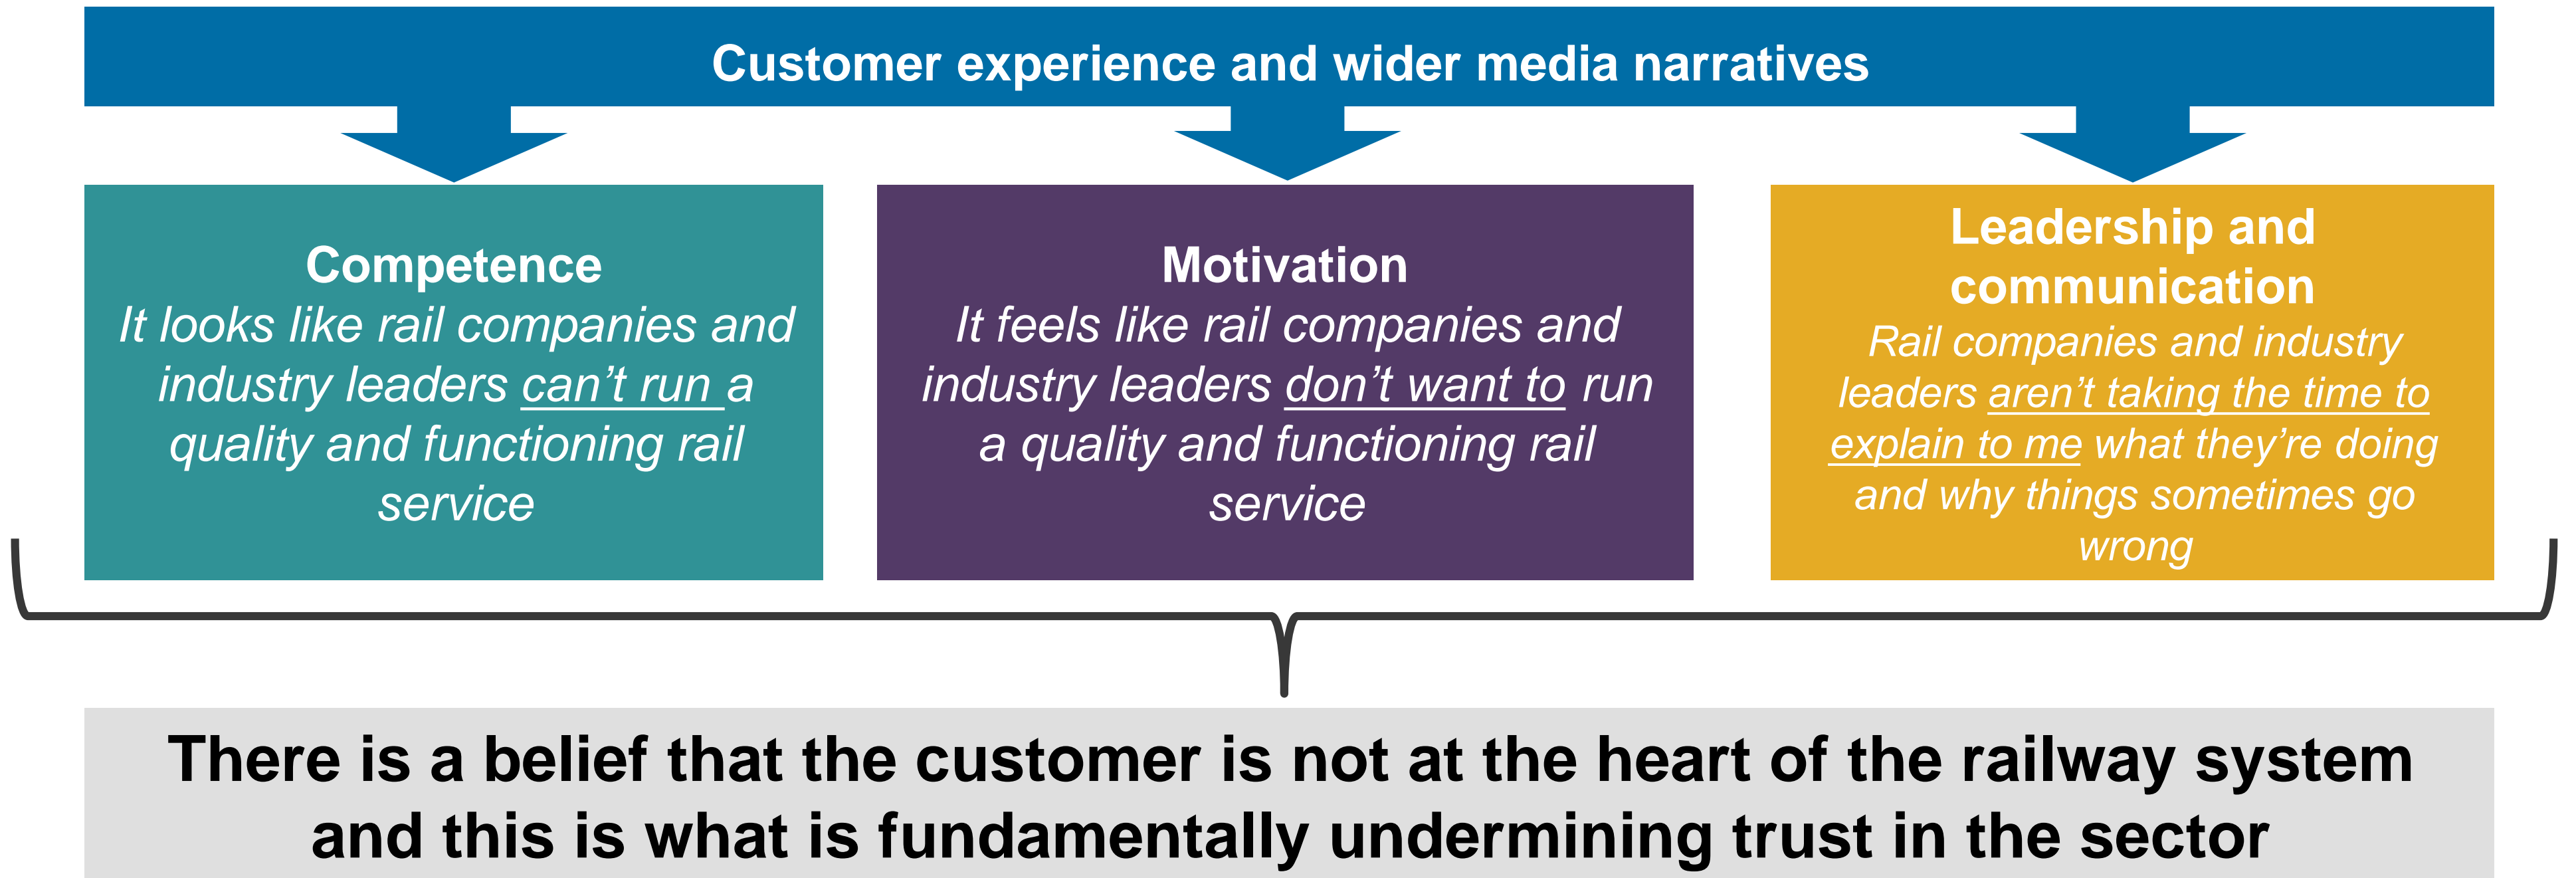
Customer experience and wider media narratives

Competence
It looks like rail companies and industry leaders can't run a quality and functioning rail service

Motivation
It feels like rail companies and industry leaders don't want to run a quality and functioning rail service

Leadership and communication
Rail companies and industry leaders aren't taking the time to explain to me what they're doing and why things sometimes go wrong

There is a belief that the customer is not at the heart of the railway system and this is what is fundamentally undermining trust in the sector